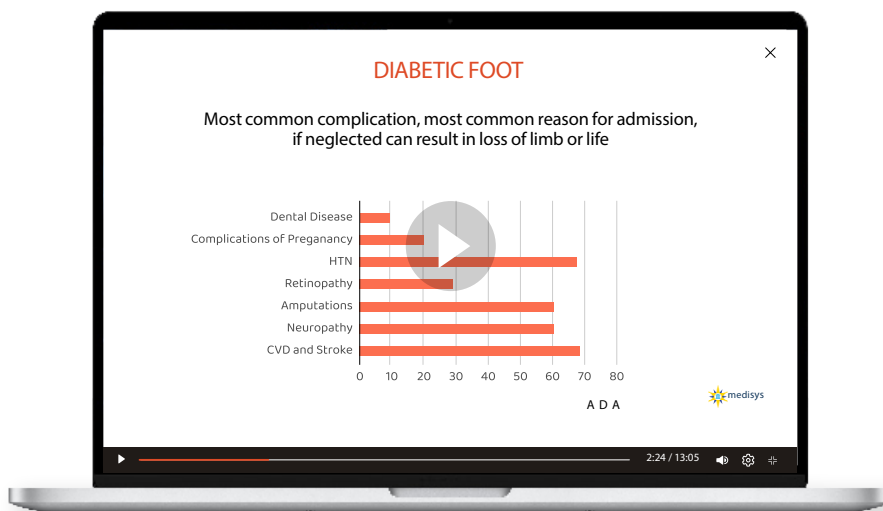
DIABETIC FOOT

Most common complication, most common reason for admission, if neglected can result in loss of limb or life

Dental Disease
Complications of Preganancy
HTN
Retinopathy
Amputations
Neuropathy
CVD and Stroke

0 10 20 30 40 50 60 70 80

A D A

medisys

2:24 / 13:05